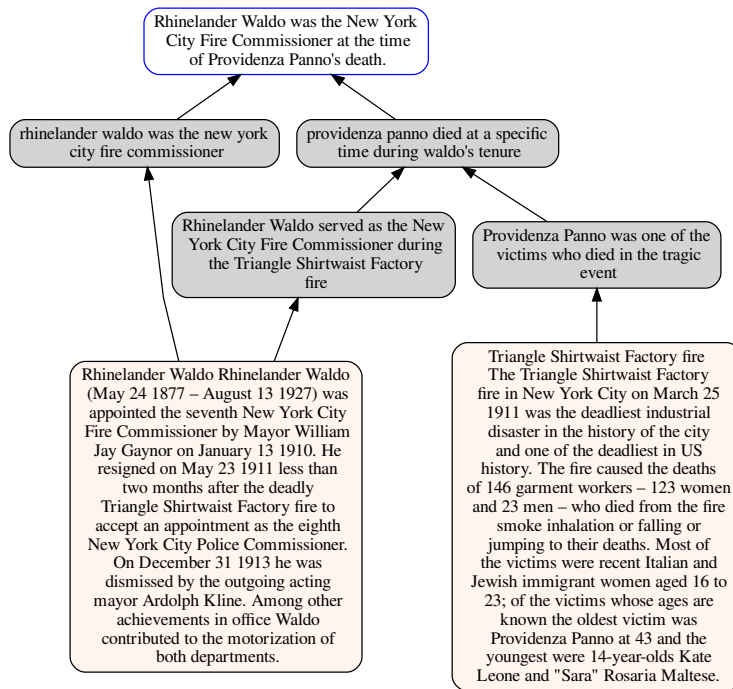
Rhinelander Waldo was the New York City Fire Commissioner at the time of Providenza Panno's death.

rhinelander waldo was the new york city fire commissioner

providenza panno died at a specific time during waldo's tenure

Rhinelander Waldo served as the New York City Fire Commissioner during the Triangle Shirtwaist Factory fire

Providenza Panno was one of the victims who died in the tragic event

Rhinelander Waldo Rhinelander Waldo (May 24 1877 – August 13 1927) was appointed the seventh New York City Fire Commissioner by Mayor William Jay Gaynor on January 13 1910. He resigned on May 23 1911 less than two months after the deadly Triangle Shirtwaist Factory fire to accept an appointment as the eighth New York City Police Commissioner. On December 31 1913 he was dismissed by the outgoing acting mayor Ardolph Kline. Among other achievements in office Waldo contributed to the motorization of both departments.

Triangle Shirtwaist Factory fire The Triangle Shirtwaist Factory fire in New York City on March 25 1911 was the deadliest industrial disaster in the history of the city and one of the deadliest in US history. The fire caused the deaths of 146 garment workers – 123 women and 23 men – who died from the fire smoke inhalation or falling or jumping to their deaths. Most of the victims were recent Italian and Jewish immigrant women aged 16 to 23; of the victims whose ages are known the oldest victim was Providenza Panno at 43 and the youngest were 14-year-olds Kate Leone and "Sara" Rosaria Maltese.